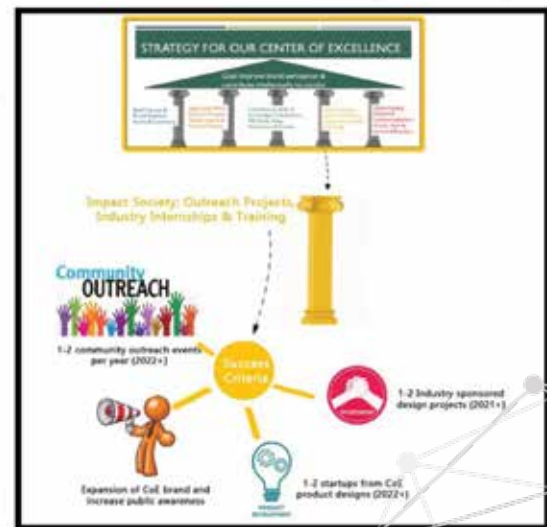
STRATEGY FOR OUR CENTER OF EXCELLENCE

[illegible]

Impact Society: Outreach Projects, Industry Internships & Training

Community OUTREACH

1-2 community outreach events per year (2022+)

Success Criteria

1-2 Industry sponsored design projects (2021+)

Expansion of CoE brand and increase public awareness

1-2 startups from CoE product designs (2022+)